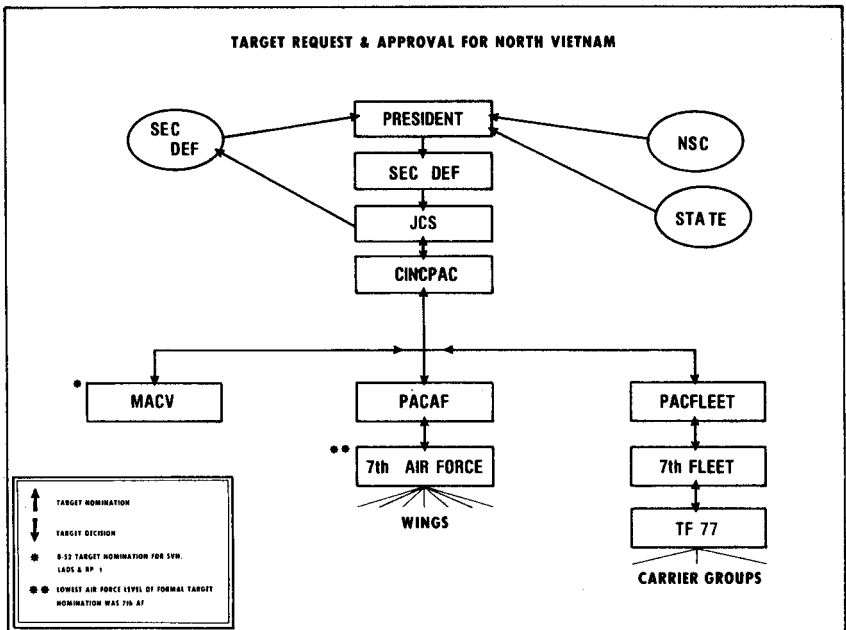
TARGET REQUEST & APPROVAL FOR NORTH VIETNAM

SEC DEF

PRESIDENT

NSC

SEC DEF

JCS

STATE

CINCPAC

*

MACV

PACAF

PACFLEET

**

7th AIR FORCE

7th FLEET

WINGS

TF 77

CARRIER GROUPS

TARGET NOMINATION

TARGET DECISION

* B-52 TARGET NOMINATION FOR SVN, LAOS & RP 1

** LOWEST AIR FORCE LEVEL OF FORMAL TARGET NOMINATION WAS 7th AF